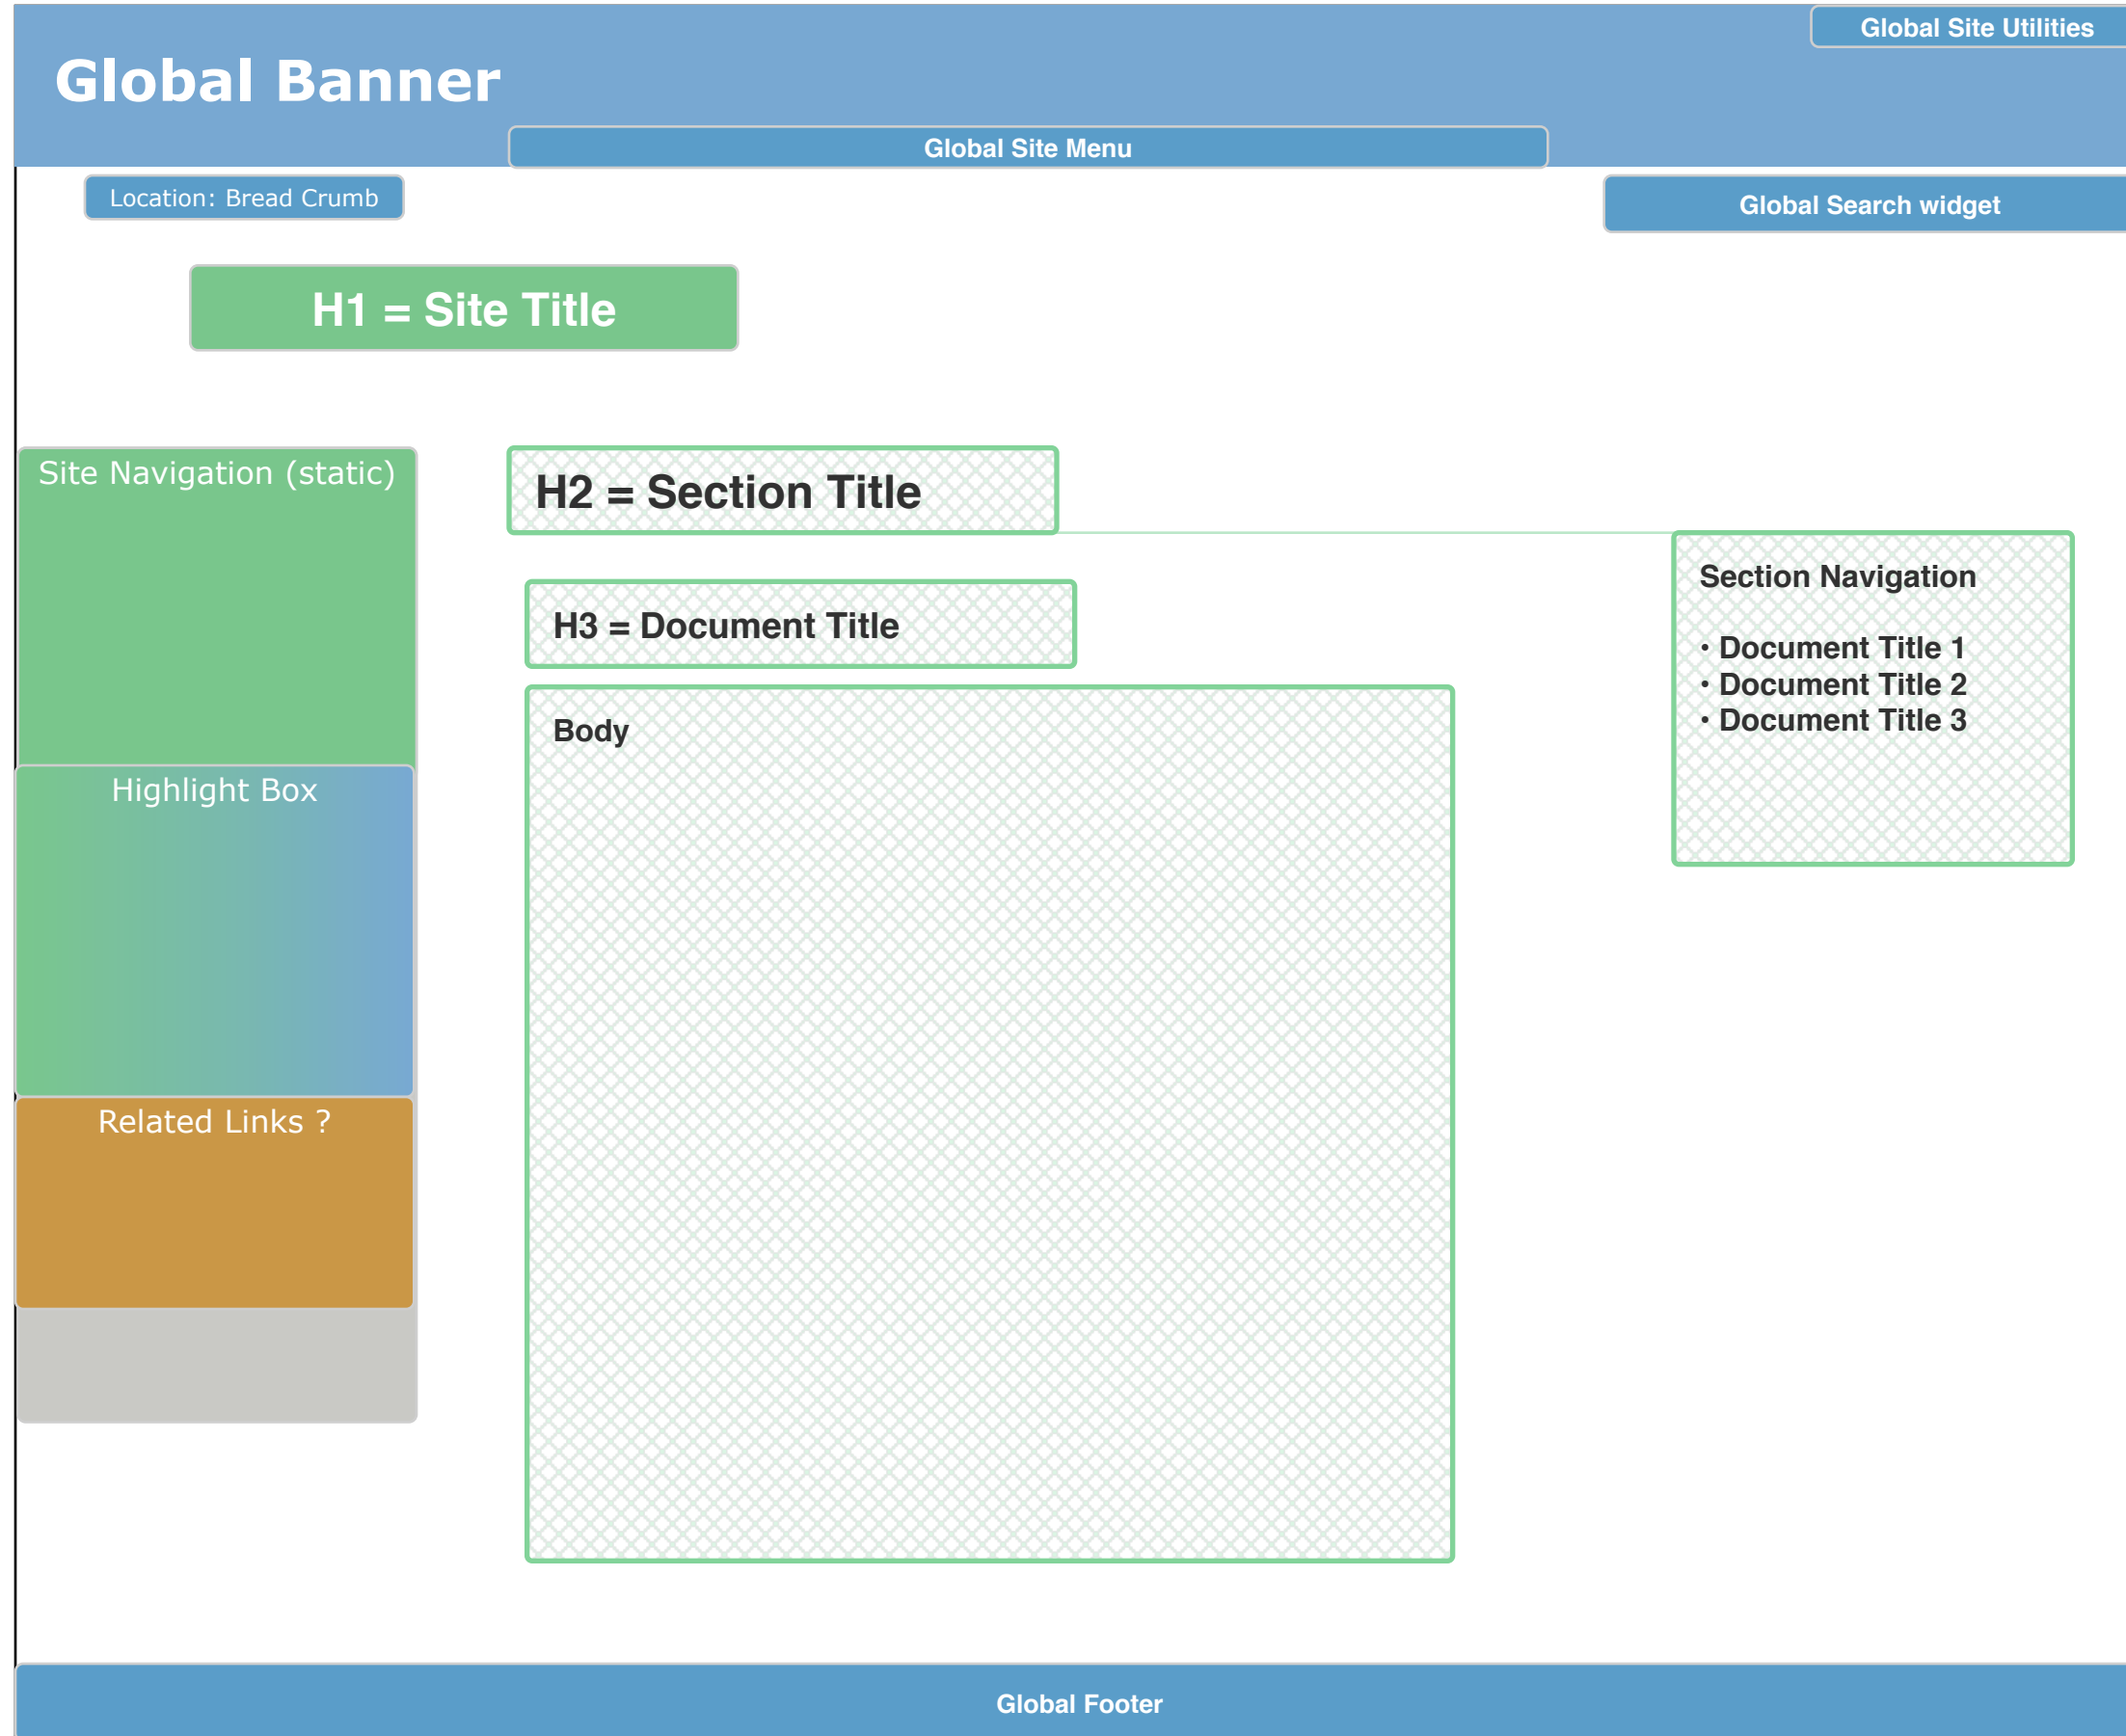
Global Site Utilities

Global Banner

Global Site Menu

Location: Bread Crumb

Global Search widget

H1 = Site Title

Site Navigation (static)

H2 = Section Title

Section Navigation

• Document Title 1
• Document Title 2
• Document Title 3

H3 = Document Title

Body

Highlight Box

Related Links ?

Global Footer